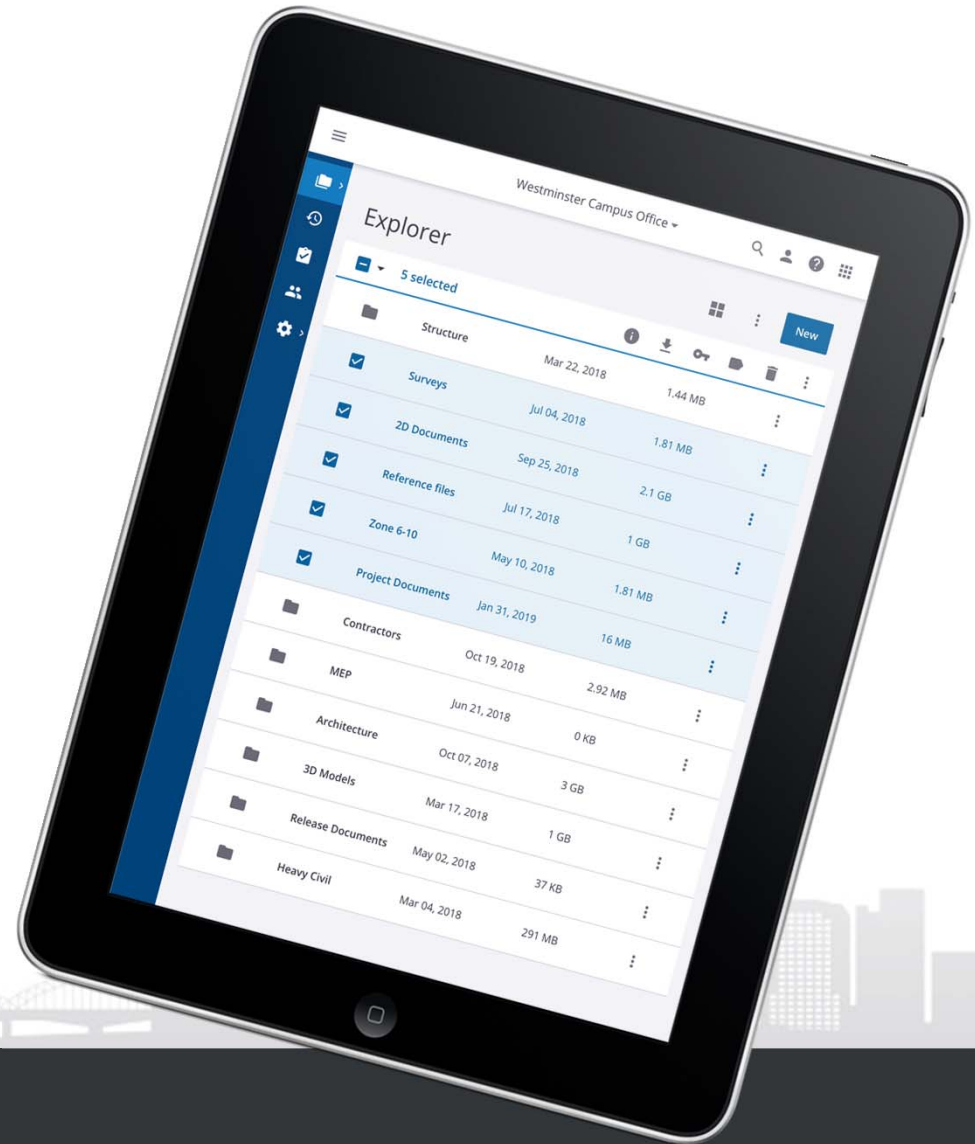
Westminster Campus Office

Explorer

5 selected

New

| Name | Date | Size |
|---|---|---|
| Structure | Mar 22, 2018 | 1.44 MB |
| Surveys | Jul 04, 2018 | 1.81 MB |
| 2D Documents | Sep 25, 2018 | 2.1 GB |
| Reference files | Jul 17, 2018 | 1 GB |
| Zone 6-10 | May 10, 2018 | 1.81 MB |
| Project Documents | Jan 31, 2019 | 16 MB |
| Contractors | Oct 19, 2018 | 2.92 MB |
| MEP | Jun 21, 2018 | 0 KB |
| Architecture | Oct 07, 2018 | 3 GB |
| 3D Models | Mar 17, 2018 | 1 GB |
| Release Documents | May 02, 2018 | 37 KB |
| Heavy Civil | Mar 04, 2018 | 291 MB |